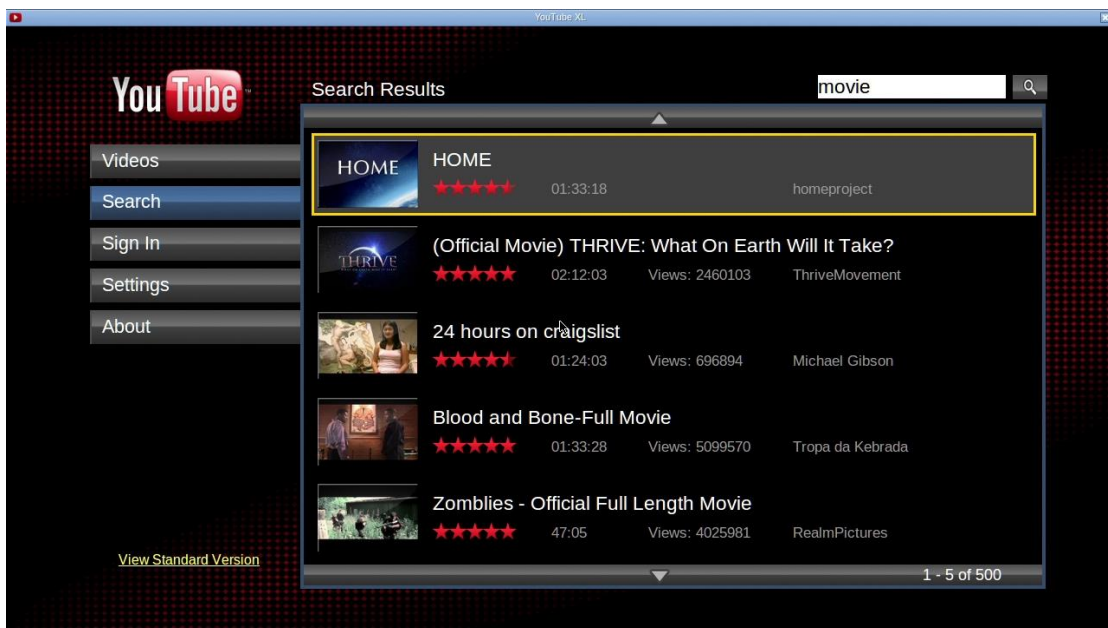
YouTube XL

YouTube

Search Results

movie

Videos
Search
Sign In
Settings
About

HOME
HOME
01:33:18
homeproject

THRIVE
(Official Movie) THRIVE: What On Earth Will It Take?
02:12:03
Views: 2460103
ThriveMovement

24 hours on craigslist
01:24:03
Views: 696894
Michael Gibson

Blood and Bone-Full Movie
01:33:28
Views: 5099570
Tropa da Kebrada

Zomblies - Official Full Length Movie
47:05
Views: 4025981
RealmPictures

View Standard Version

1 - 5 of 500